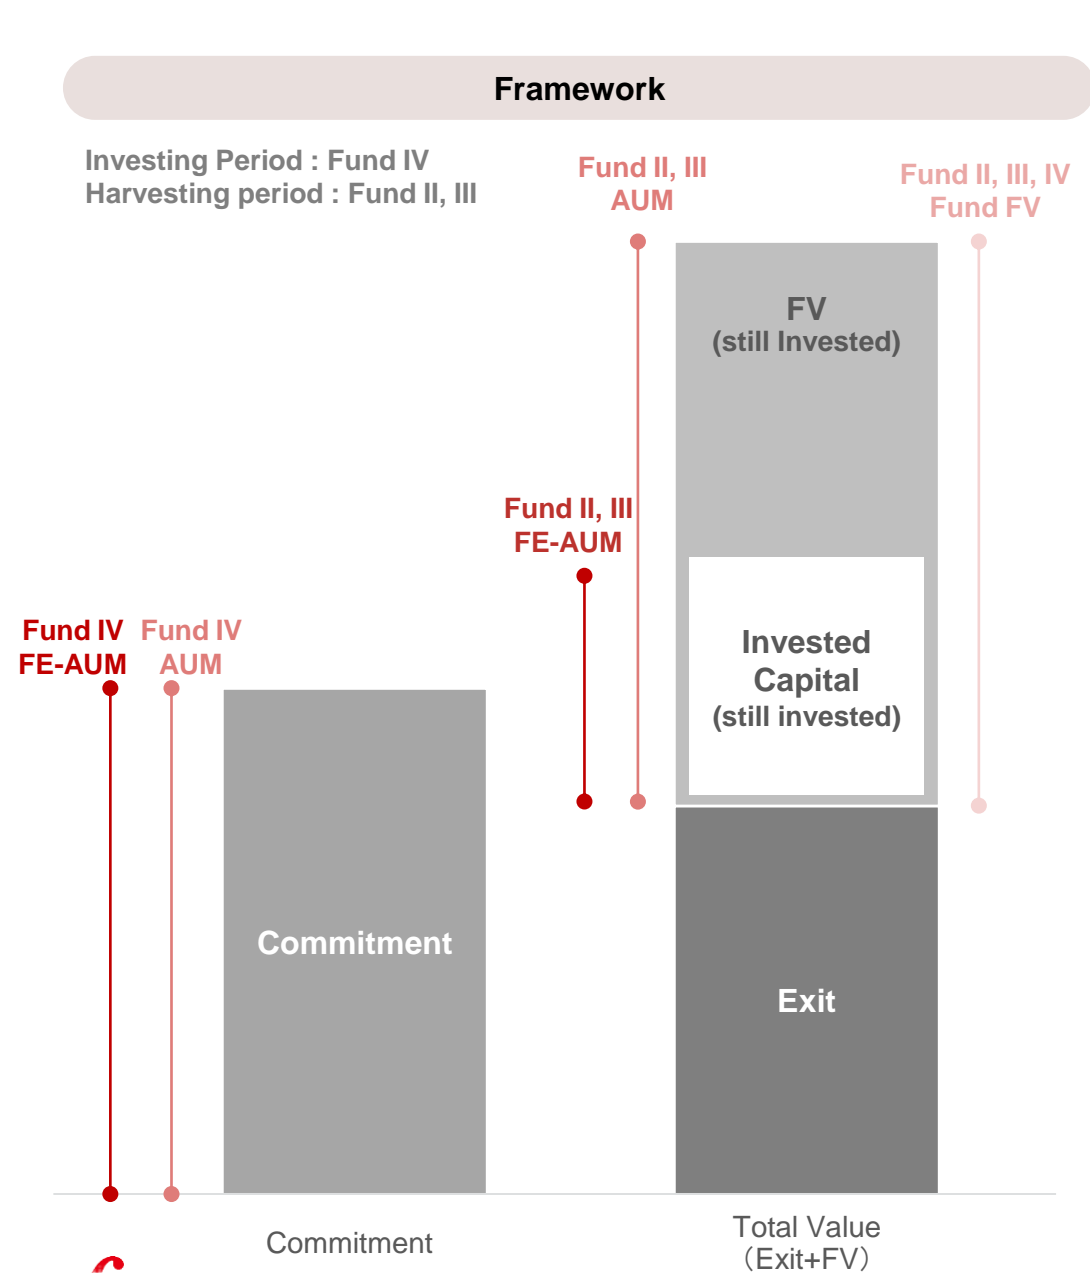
Framework

Investing Period : Fund IV
Harvesting period : Fund II, III

Fund II, III
AUM

Fund II, III, IV
Fund FV

FV
(still Invested)

Fund II, III
FE-AUM

Invested
Capital
(still invested)

Fund IV
FE-AUM

Fund IV
AUM

Commitment

Exit

Commitment

Total Value
(Exit+FV)